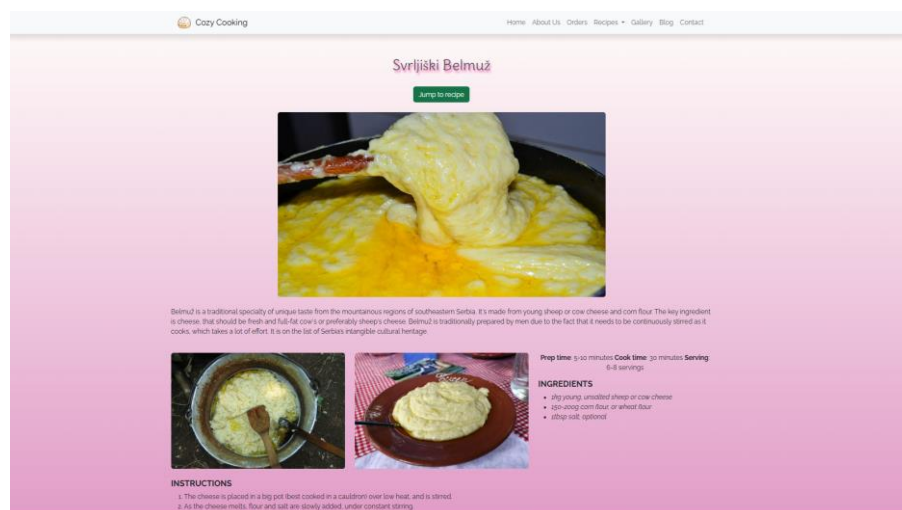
Cozy Cooking

Home About Us Orders Recipes ▾ Gallery Blog Contact

Svrljiški Belmuž

Jump to recipe

Belmuž is a traditional specialty of unique taste from the mountainous regions of southeastern Serbia. It's made from young sheep or cow cheese and corn flour. The key ingredient is cheese, that should be fresh and full-fat cow's or preferably sheep's cheese. Belmuž is traditionally prepared by men due to the fact that it needs to be continuously stirred as it cooks, which takes a lot of effort. It is on the list of Serbia's intangible cultural heritage.

Prep time: 5-10 minutes Cook time: 30 minutes Serving: 6-8 servings

INGREDIENTS

- 1kg young, unsalted sheep or cow cheese
- 150-200g corn flour, or wheat flour
- 1tbsp salt, optional

INSTRUCTIONS

1. The cheese is placed in a big pot (best cooked in a cauldron) over low heat, and is stirred.
2. As the cheese melts, flour and salt are slowly added, under constant stirring.